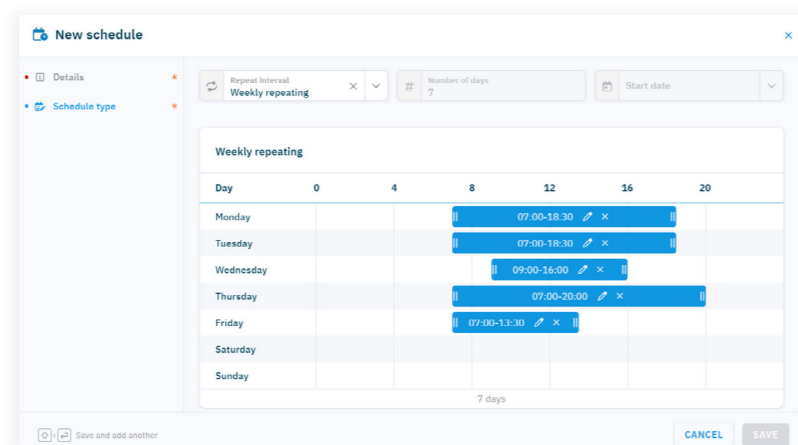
New schedule

Details *
Schedule type *

Repeat interval
Weekly repeating

Number of days
7

Start date

Weekly repeating

| Day | 0 | 4 | 8 | 12 | 16 | 20 |
|---|---|---|---|---|---|---|
| Monday | | | 07:00-18:30 | | | |
| Tuesday | | | 07:00-18:30 | | | |
| Wednesday | | | 09:00-16:00 | | | |
| Thursday | | | 07:00-20:00 | | | |
| Friday | | | 07:00-13:30 | | | |
| Saturday | | | | | | |
| Sunday | | | | | | |

7 days

Save and add another

CANCEL SAVE